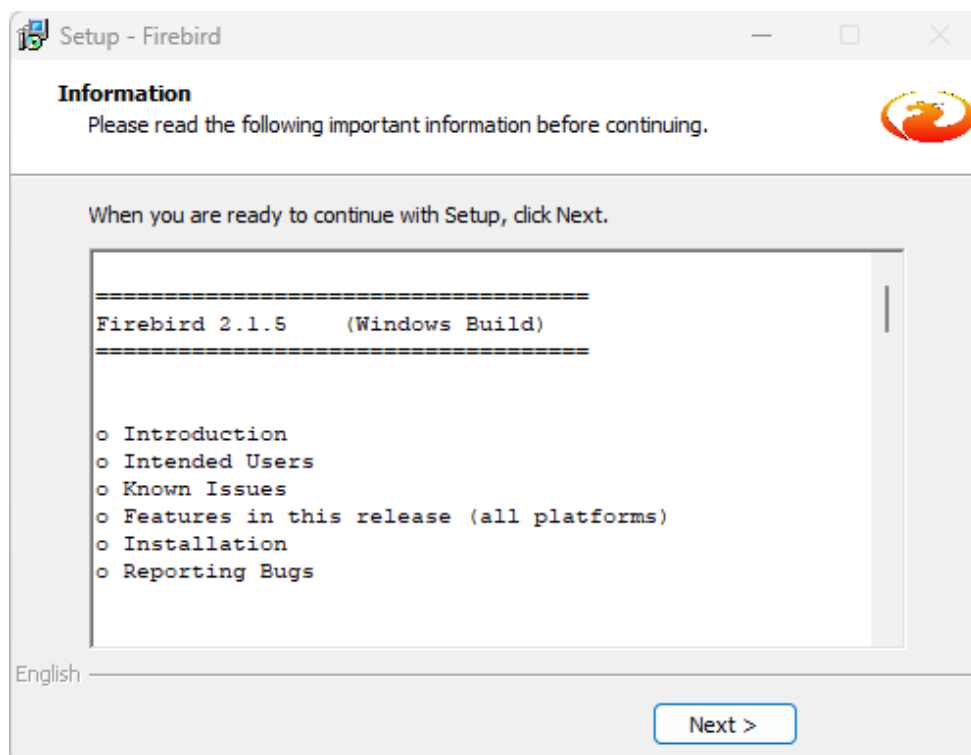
Setup - Firebird

Information
Please read the following important information before continuing.

When you are ready to continue with Setup, click Next.

====================================
Firebird 2.1.5    (Windows Build)
====================================

o Introduction
o Intended Users
o Known Issues
o Features in this release (all platforms)
o Installation
o Reporting Bugs

English

Next >